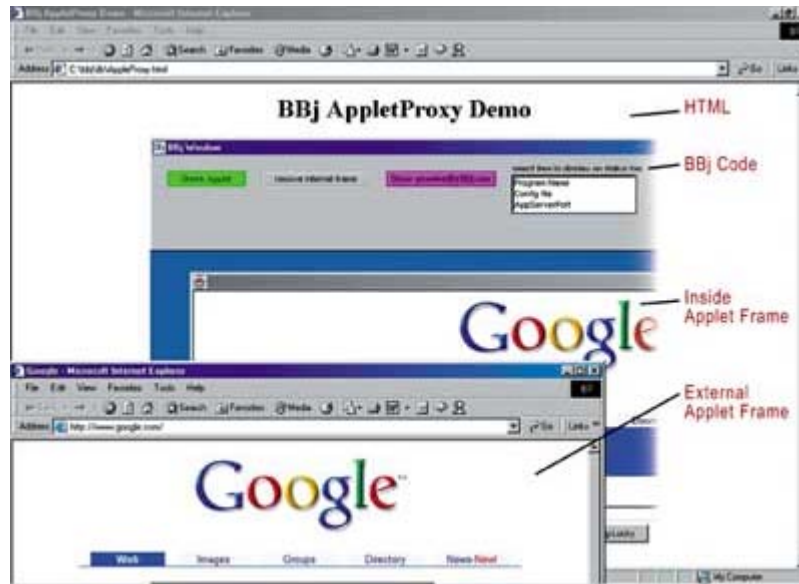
BBj AppletProxy Demo - Microsoft Internet Explorer

File Edit View Favorites Tools Help

Search Favorites Media

Address C:\bbj\lib\AppletProxy.html

Go Links

BBj AppletProxy Demo

HTML

BBj Window

Show Applet

resize internal frame

Show google.com

Select item to display on status bar

Program Name
Config file
AppServerPort

BBj Code

Google

Inside Applet Frame

Google - Microsoft Internet Explorer

File Edit View Favorites Tools Help

Search Favorites Media

Address http://www.google.com/

Go Links

External Applet Frame

Google

Web Images Groups Directory News-New!

My Computer